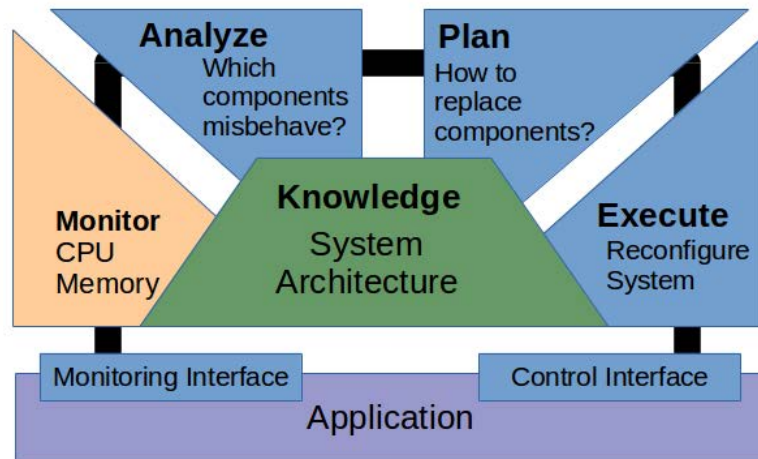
Analyze
Which components misbehave?

Plan
How to replace components?

Monitor
CPU
Memory

Knowledge
System Architecture

Execute
Reconfigure System

Monitoring Interface

Control Interface

Application